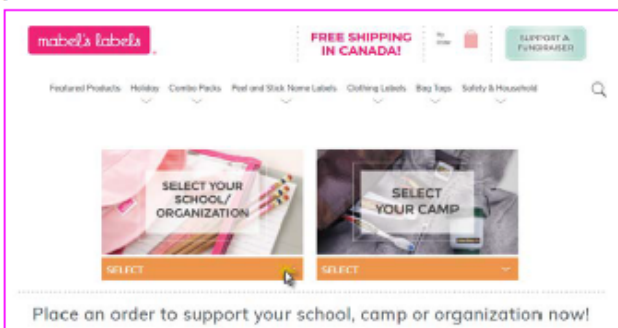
mabel's labels

FREE SHIPPING IN CANADA!

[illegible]

SUPPORT A FUNDRAISER

Featured Products Holiday Combo Packs Peel and Stick Name Labels Clothing Labels Bag Tags Safety & Household

SELECT YOUR SCHOOL/ ORGANIZATION

SELECT

SELECT YOUR CAMP

SELECT

Place an order to support your school, camp or organization now!